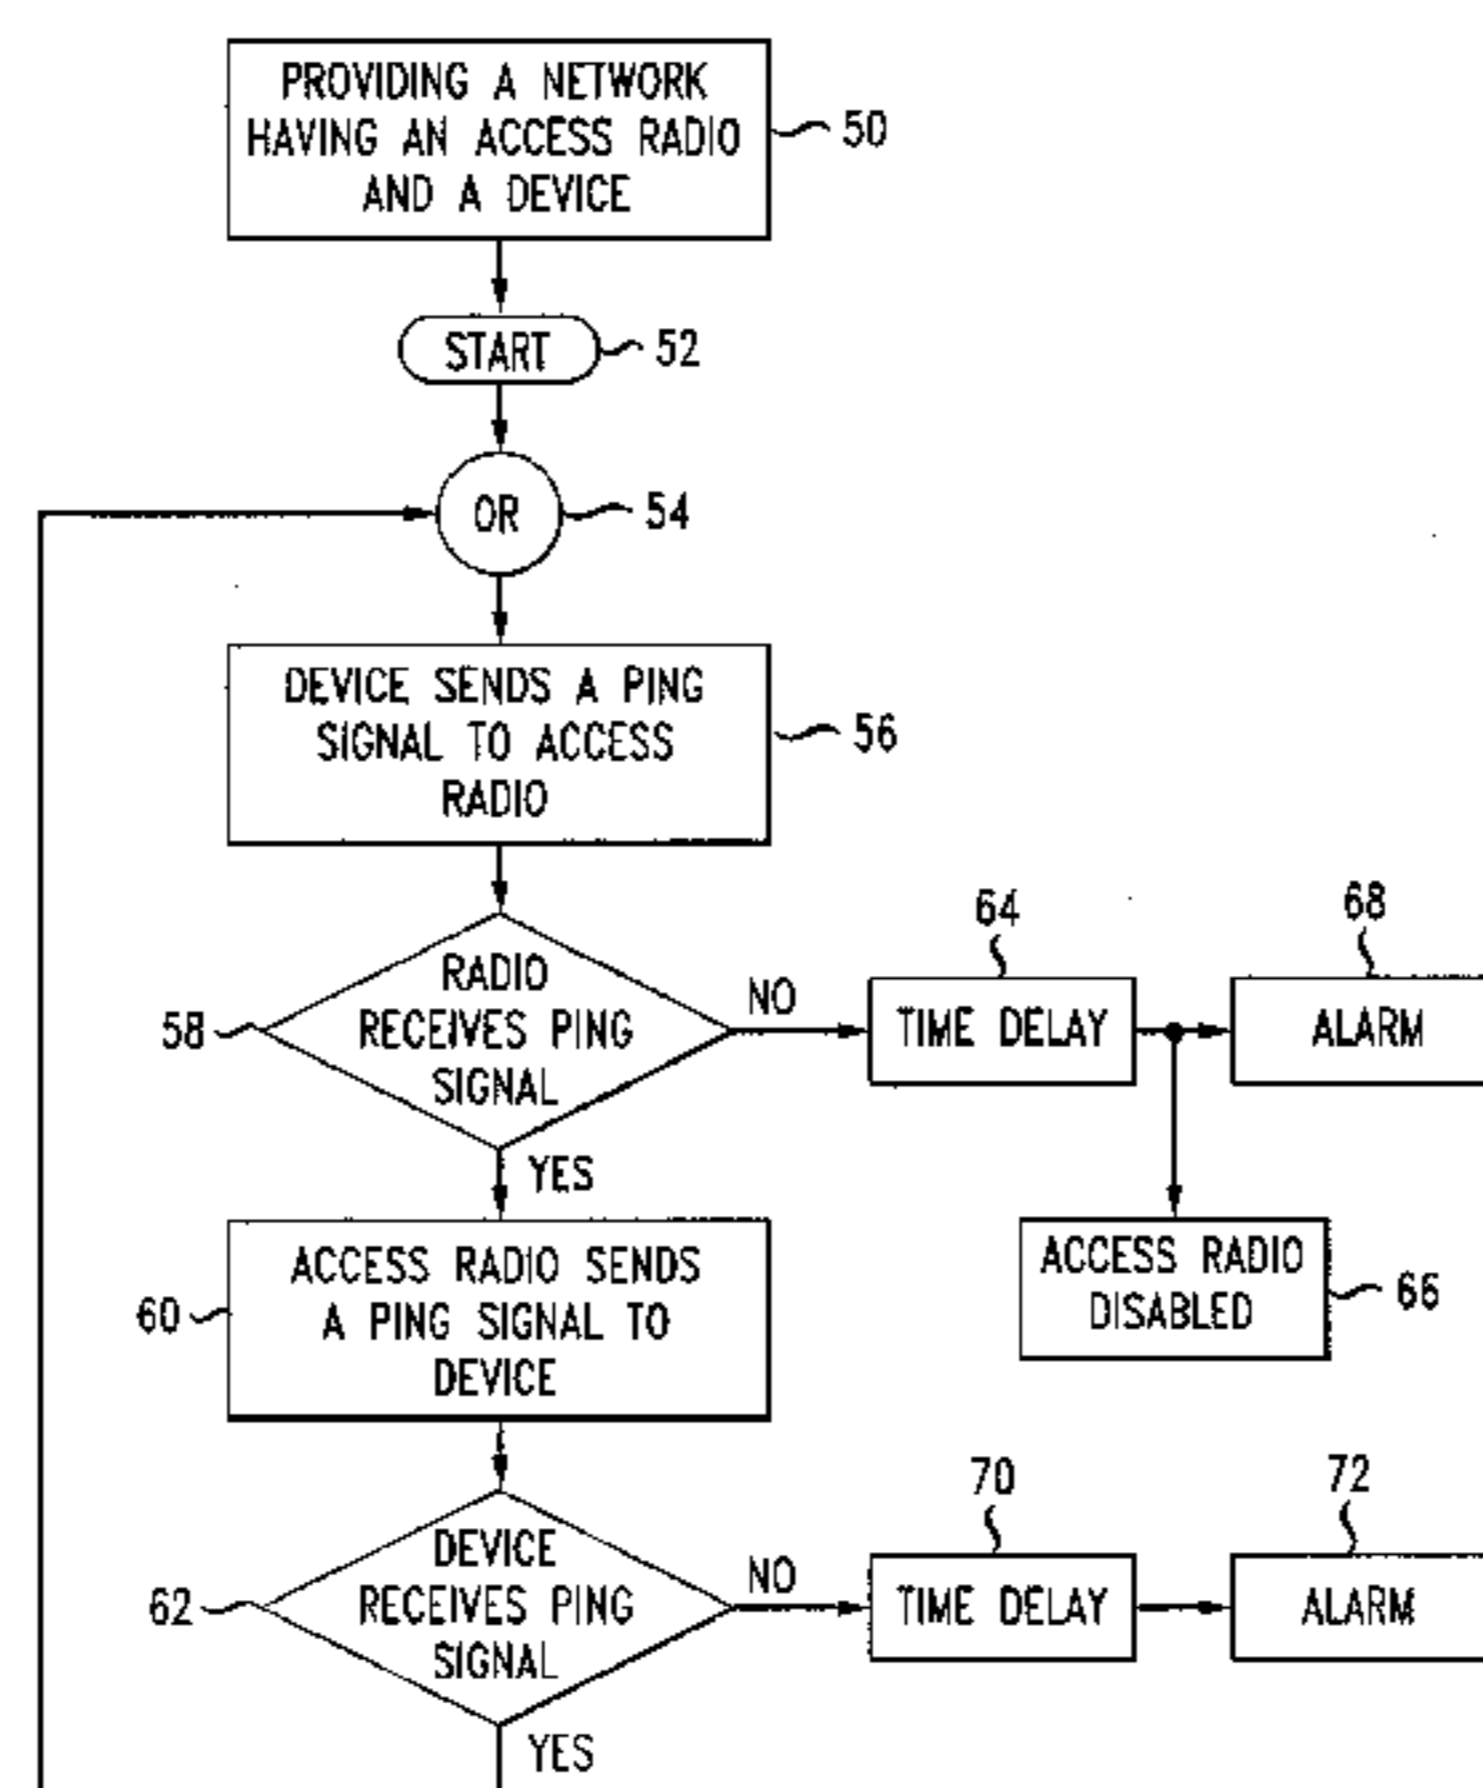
PROVIDING A NETWORK HAVING AN ACCESS RADIO AND A DEVICE
50

START
52

OR
54

DEVICE SENDS A PING SIGNAL TO ACCESS RADIO
56

58
RADIO RECEIVES PING SIGNAL
NO
64
TIME DELAY
68
ALARM
YES

ACCESS RADIO DISABLED
66

60
ACCESS RADIO SENDS A PING SIGNAL TO DEVICE

62
DEVICE RECEIVES PING SIGNAL
NO
70
TIME DELAY
72
ALARM
YES